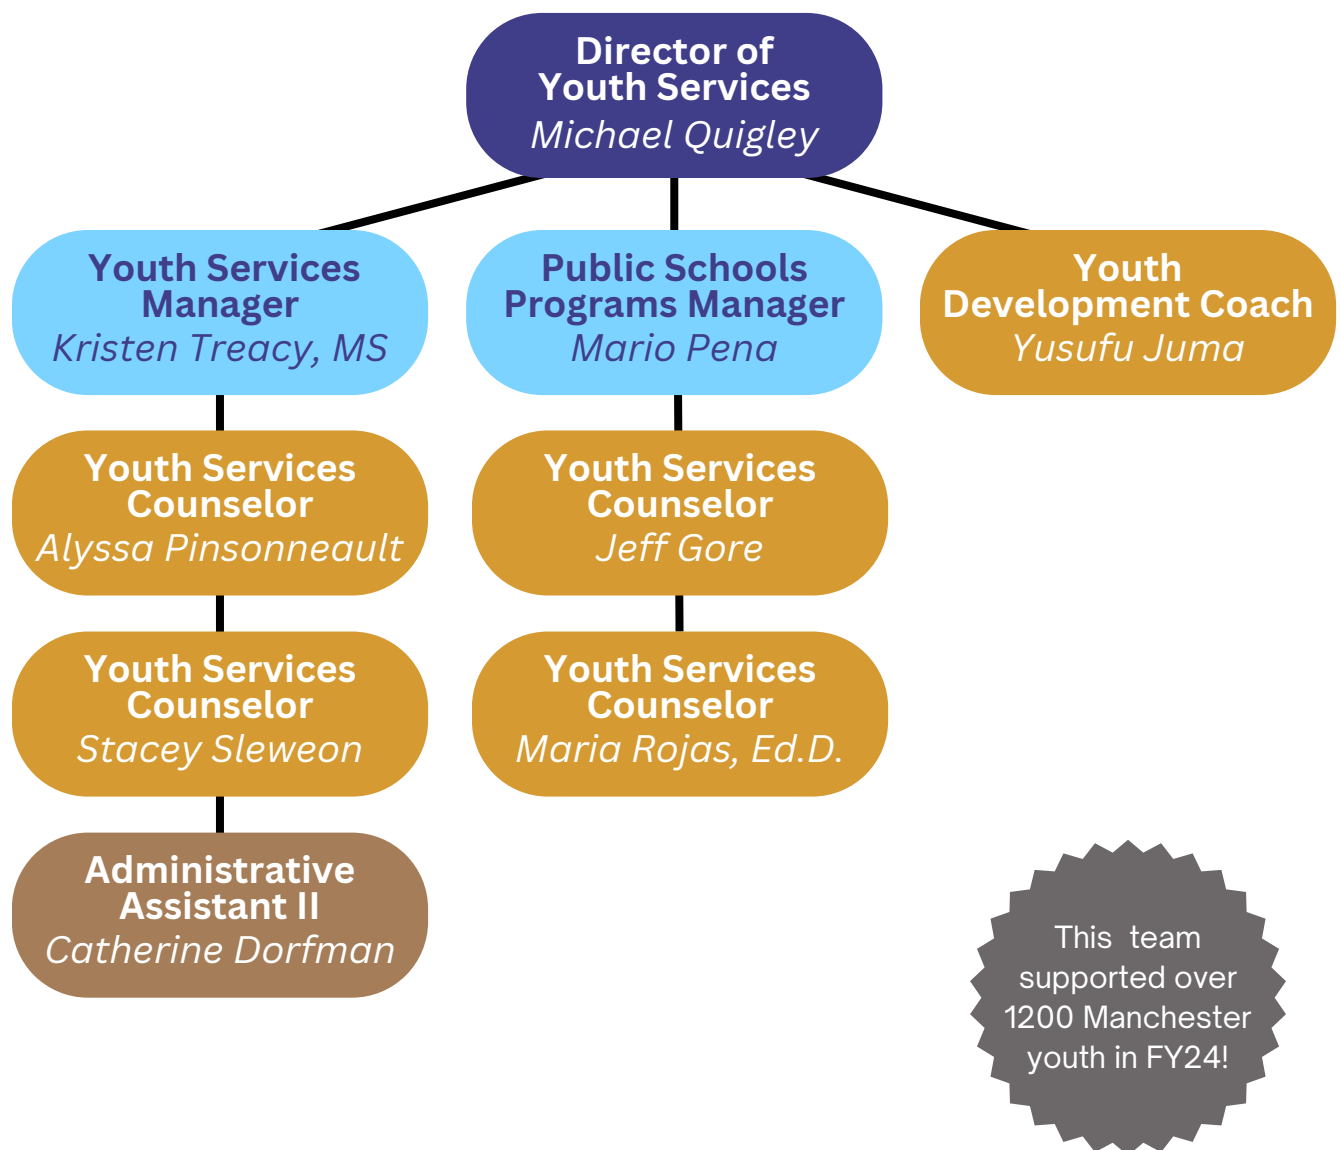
Director of Youth Services
Michael Quigley

Youth Services Manager
Kristen Treacy, MS

Public Schools Programs Manager
Mario Pena

Youth Development Coach
Yusufu Juma

Youth Services Counselor
Alyssa Pinsonneault

Youth Services Counselor
Jeff Gore

Youth Services Counselor
Stacey Sleweon

Youth Services Counselor
Maria Rojas, Ed.D.

Administrative Assistant II
Catherine Dorfman

This team supported over 1200 Manchester youth in FY24!